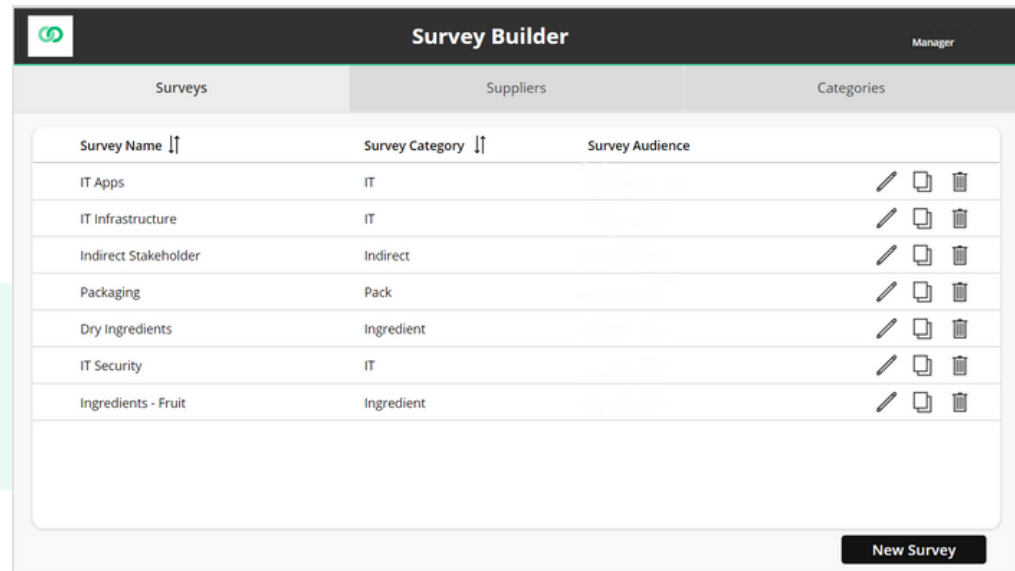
Survey Builder

Manager

Surveys | Suppliers | Categories

| Survey Name | Survey Category | Survey Audience |
|---|---|---|
| IT Apps | IT | |
| IT Infrastructure | IT | |
| Indirect Stakeholder | Indirect | |
| Packaging | Pack | |
| Dry Ingredients | Ingredient | |
| IT Security | IT | |
| Ingredients - Fruit | Ingredient | |

New Survey